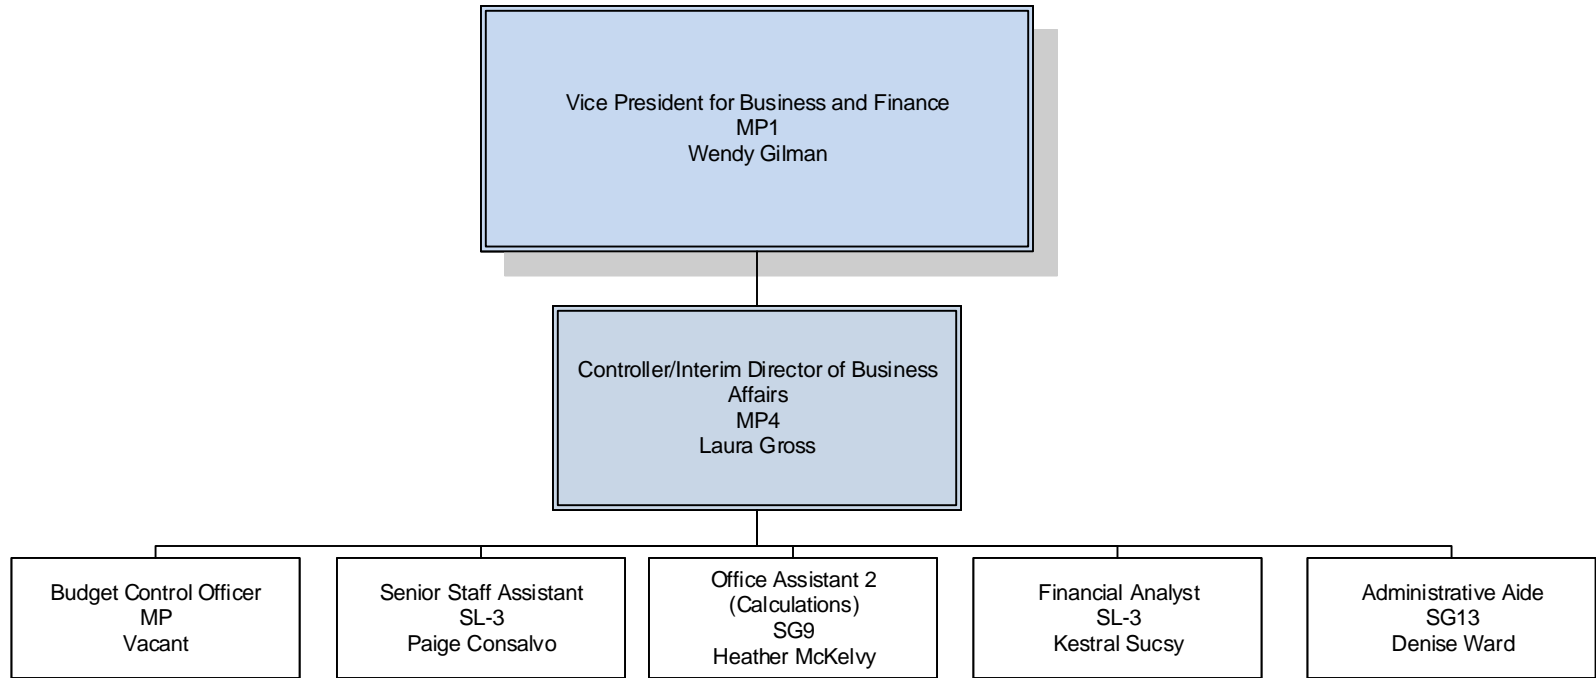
Vice President for Business and Finance
MP1
Wendy Gilman

Controller/Interim Director of Business Affairs
MP4
Laura Gross

Budget Control Officer
MP
Vacant

Senior Staff Assistant
SL-3
Paige Consalvo

Office Assistant 2
(Calculations)
SG9
Heather McKelvy

Financial Analyst
SL-3
Kestral Sucsy

Administrative Aide
SG13
Denise Ward